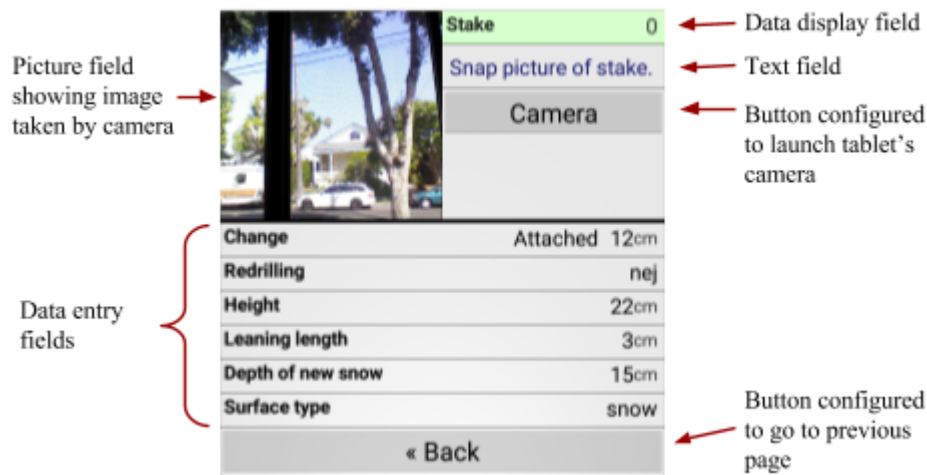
Picture field showing image taken by camera

Stake 0

Snap picture of stake.

Camera

Data display field

Text field

Button configured to launch tablet's camera

Data entry fields

| | |
|---|---|
| Change | Attached 12cm |
| Redrilling | nej |
| Height | 22cm |
| Leaning length | 3cm |
| Depth of new snow | 15cm |
| Surface type | snow |

« Back

Button configured to go to previous page